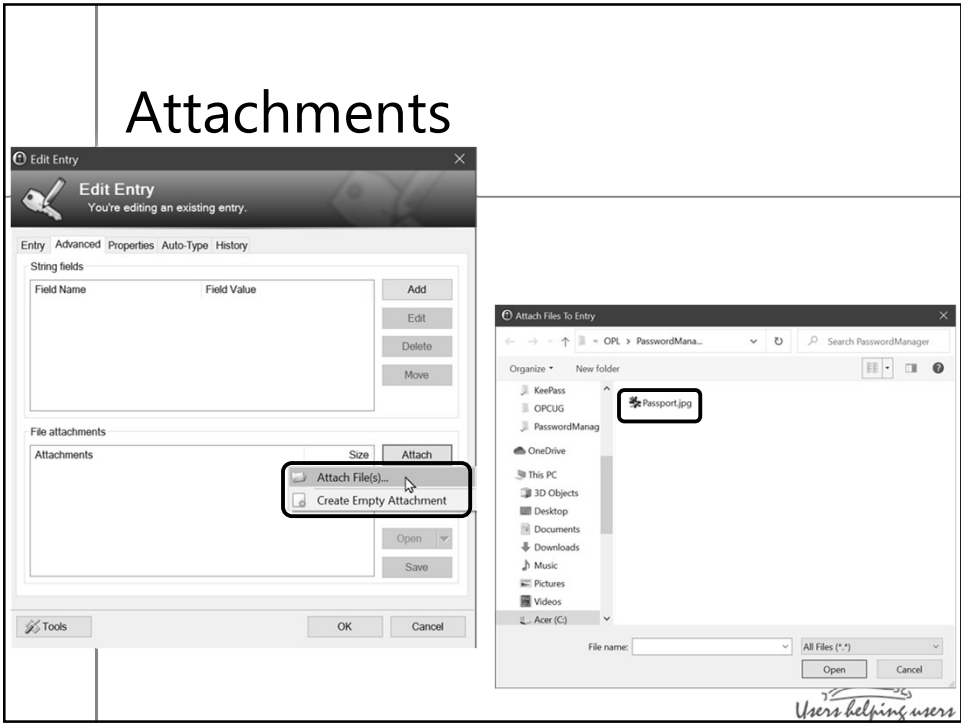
Attachments

Edit Entry

Edit Entry
You're editing an existing entry.

Entry Advanced Properties Auto-Type History

String fields

| Field Name | Field Value |
|---|---|

Add
Edit
Delete
Move

File attachments

| Attachments | Size |
|---|---|

Attach
Attach File(s)...
Create Empty Attachment
Open
Save

Tools
OK
Cancel

Attach Files To Entry

OPL > PasswordMana...
Search PasswordManager
Organize
New folder

KeePass
OPCUG
PasswordManag
OneDrive
This PC
3D Objects
Desktop
Documents
Downloads
Music
Pictures
Videos
Acer (C:)

Passport.jpg

File name:
All Files (*.*)
Open
Cancel

Users helping users